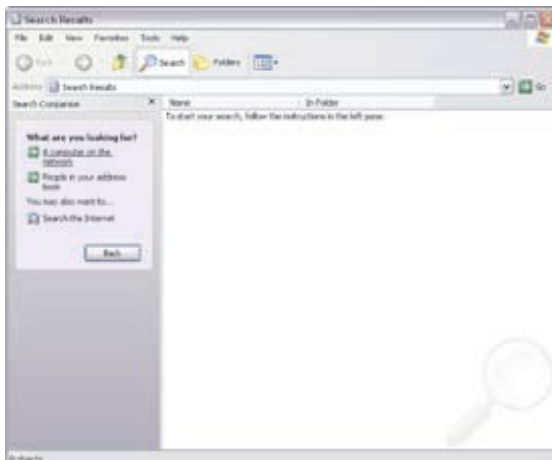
Search Results

File Edit View Favorites Tools Help

Back Search Folders

Address Search Results Go

Search Companion ×

What are you looking for?

A computer on the network

People in your address book

You may also want to...

Search the Internet

Back

Name In Folder

To start your search, follow the instructions in the left pane.

0 objects